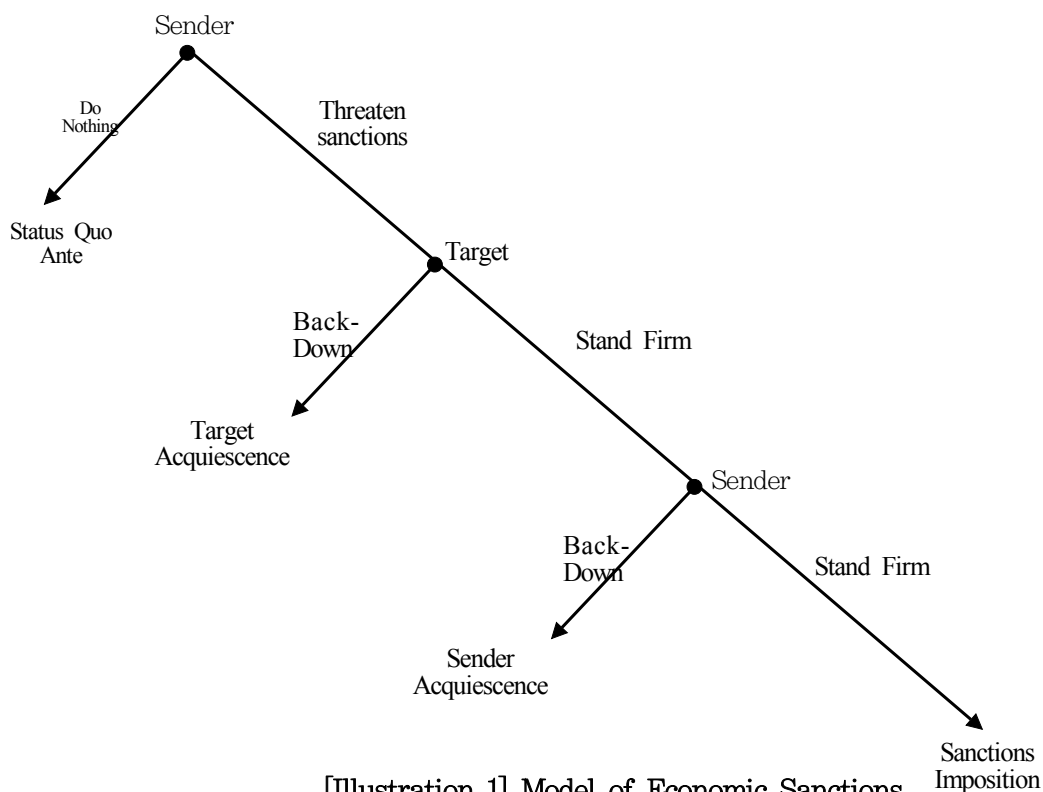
Sender

Do Nothing

Threaten sanctions

Status Quo Ante

Target

Back-Down

Stand Firm

Target Acquiescence

Sender

Back-Down

Stand Firm

Sender Acquiescence

Sanctions Imposition

[Illustration 1] Model of Economic Sanctions